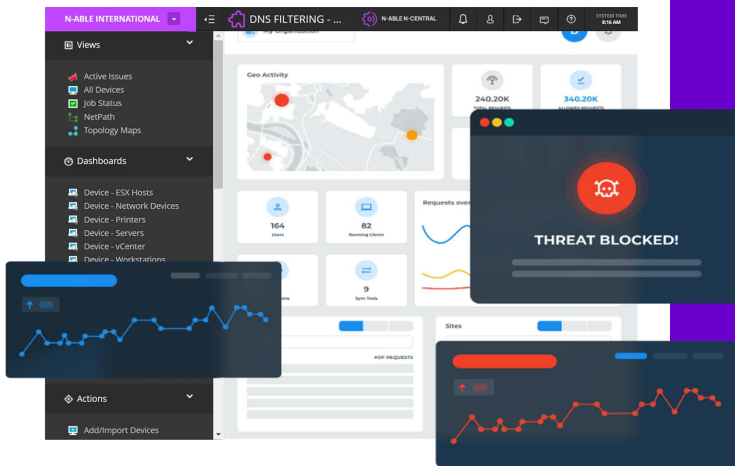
N-ABLE INTERNATIONAL

DNS FILTERING - ...

N-ABLE N-CENTRAL

SYSTEM TIME 8:16 AM

My Organization

Views

Active Issues
All Devices
Job Status
NetPath
Topology Maps

Dashboards

Device - ESX Hosts
Device - Network Devices
Device - Printers
Device - Servers
Device - vCenter
Device - Workstations

Actions

Add/Import Devices

Geo Activity

240.20K
TOTAL REQUESTS

340.20K
ALLOWED REQUESTS

164
Users

82
Roaming Clients

Requests over

9
Sync Tools

#OF REQUESTS

Sites

THREAT BLOCKED!